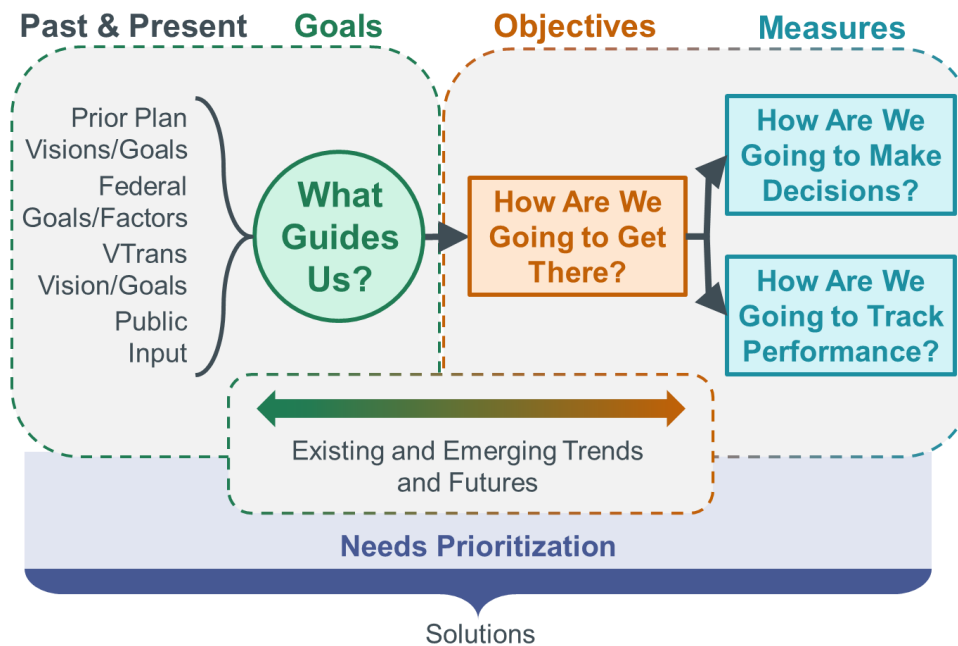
Past & Present Goals Objectives Measures

Prior Plan Visions/Goals

Federal Goals/Factors

VTrans Vision/Goals

Public Input

What Guides Us?

How Are We Going to Get There?

How Are We Going to Make Decisions?

How Are We Going to Track Performance?

Existing and Emerging Trends and Futures

Needs Prioritization

Solutions